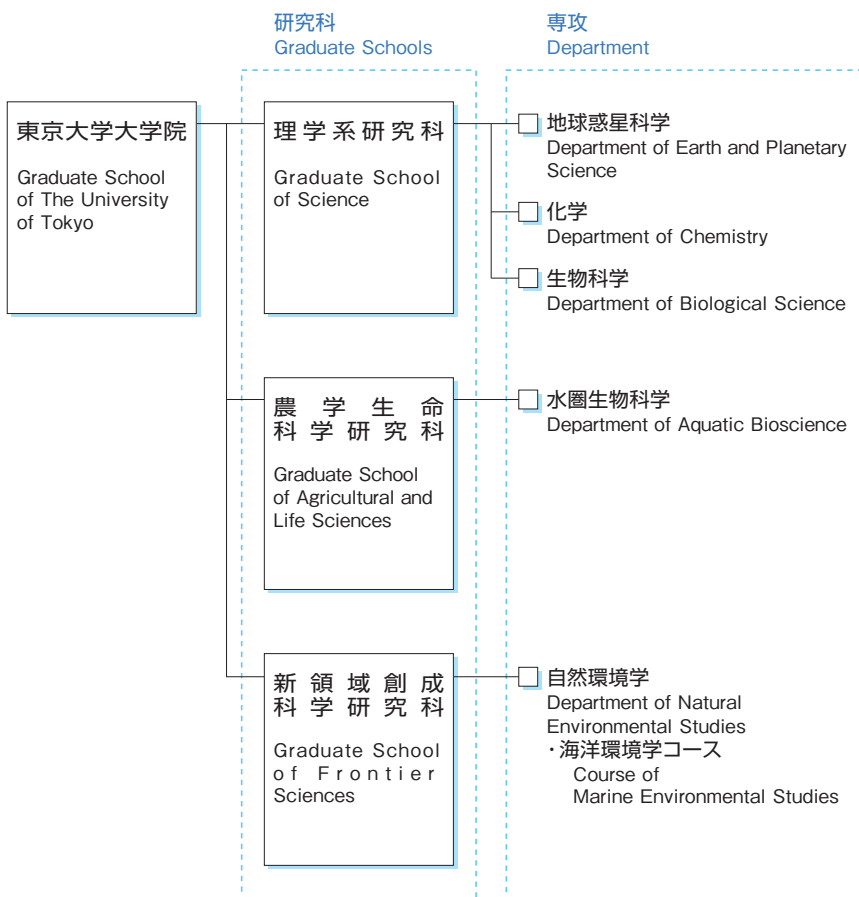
研究科
Graduate Schools

専攻
Department

東京大学大学院
Graduate School of The University of Tokyo

理学系研究科
Graduate School of Science

地球惑星科学
Department of Earth and Planetary Science

化学
Department of Chemistry

生物科学
Department of Biological Science

農学生命科学研究科
Graduate School of Agricultural and Life Sciences

水圏生物科学
Department of Aquatic Bioscience

新領域創成科学研究科
Graduate School of Frontier Sciences

自然環境学
Department of Natural Environmental Studies
・海洋環境学コース
Course of Marine Environmental Studies